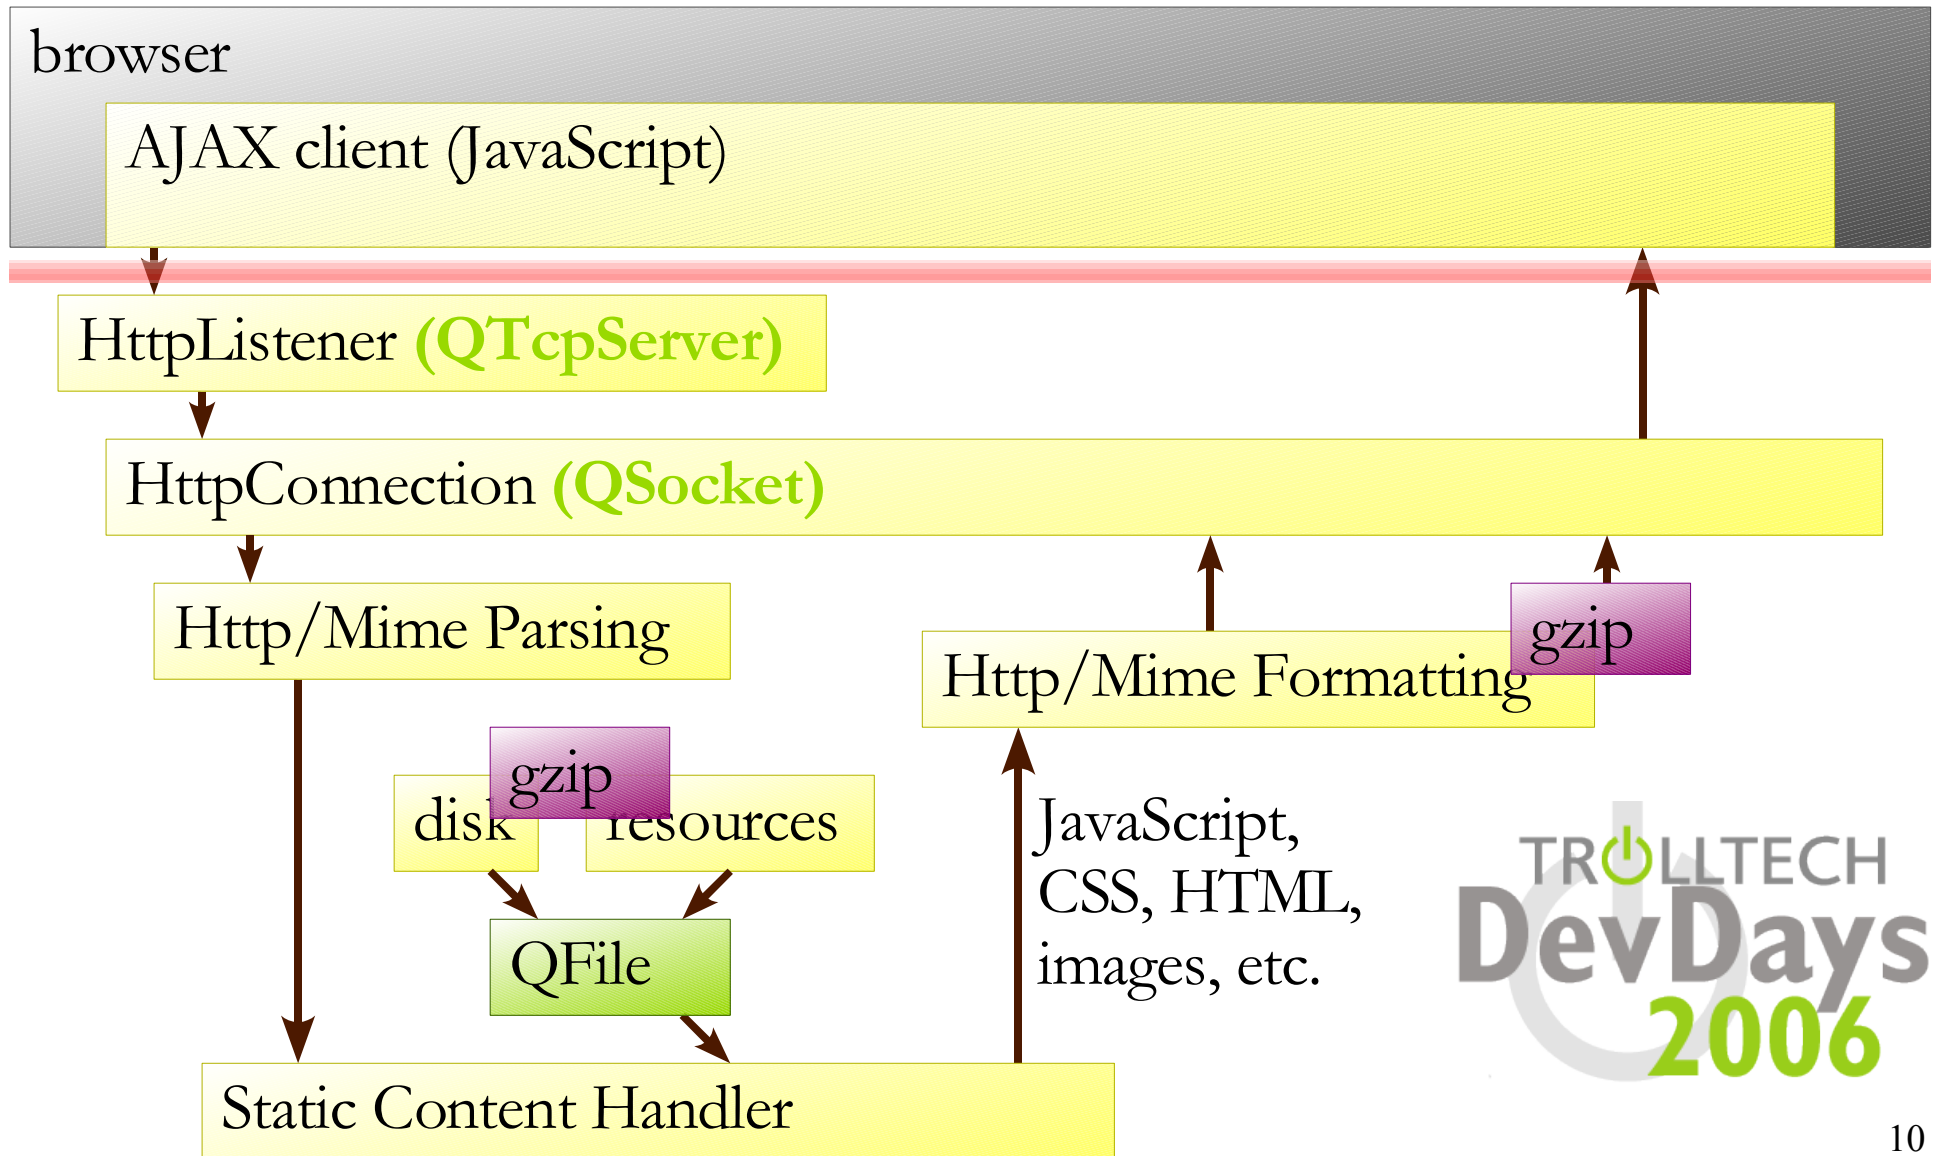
browser

AJAX client (JavaScript)

HttpListener (QTcpServer)

HttpConnection (QSocket)

Http/Mime Parsing

Http/Mime Formatting

gzip

gzip

disk

resources

QFile

JavaScript, CSS, HTML, images, etc.

Static Content Handler

TROLLTECH DevDays 2006

10